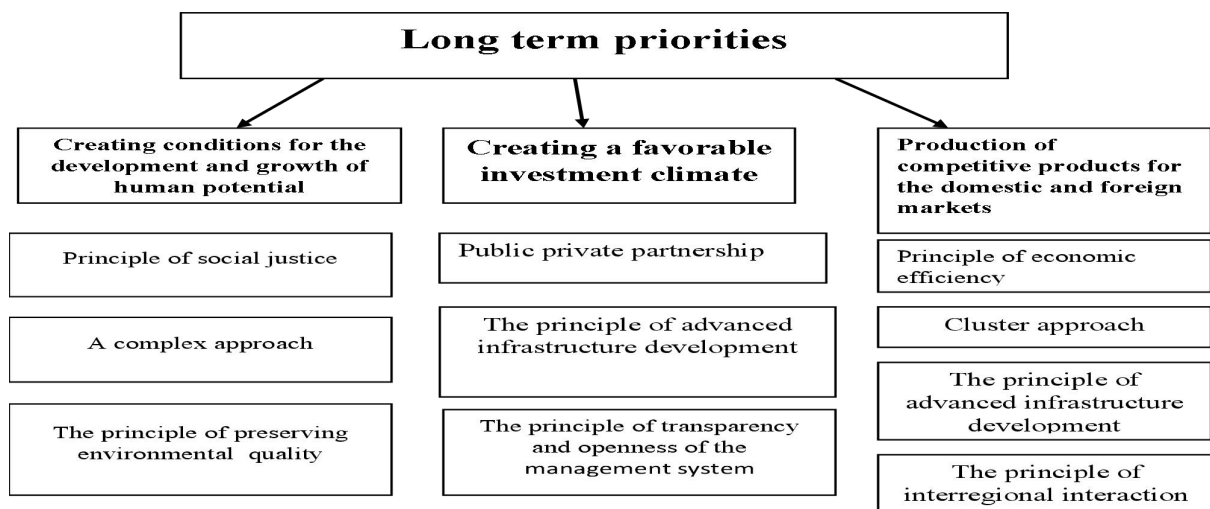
Long term priorities

Creating conditions for the development and growth of human potential

Principle of social justice

A complex approach

The principle of preserving environmental quality

Creating a favorable investment climate

Public private partnership

The principle of advanced infrastructure development

The principle of transparency and openness of the management system

Production of competitive products for the domestic and foreign markets

Principle of economic efficiency

Cluster approach

The principle of advanced infrastructure development

The principle of interregional interaction